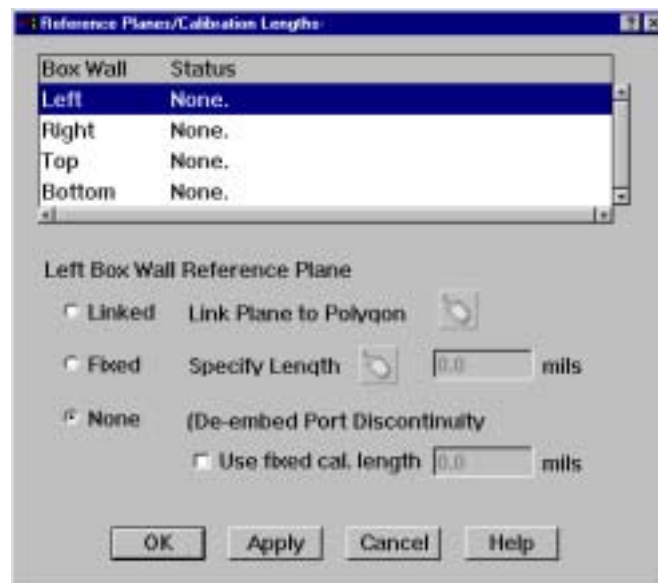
Reference Planes/Calibration Lengths

| Box Wall | Status |
|---|---|
| Left | None. |
| Right | None. |
| Top | None. |
| Bottom | None. |

Left Box Wall Reference Plane

Linked Link Plane to Polygon

Fixed Specify Length 0.0 mils

None (De-embed Port Discontinuity

Use fixed cal. length 0.0 mils

OK Apply Cancel Help